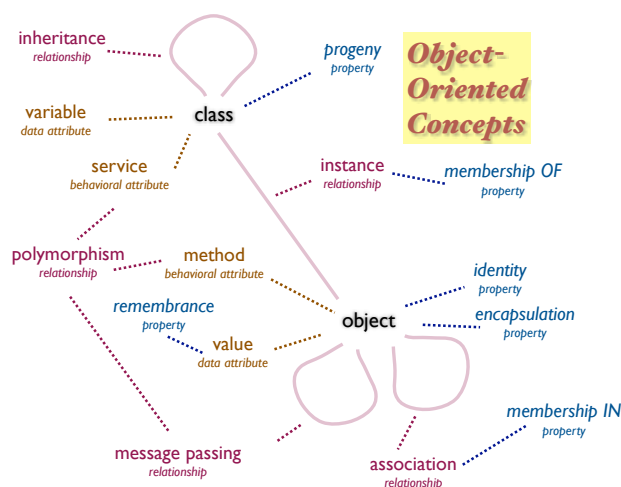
Object-Oriented Concepts

inheritance
relationship

variable
data attribute

class

progeny
property

service
behavioral attribute

instance
relationship

membership OF
property

polymorphism
relationship

method
behavioral attribute

identity
property

remembrance
property

object

encapsulation
property

value
data attribute

membership IN
property

message passing
relationship

association
relationship